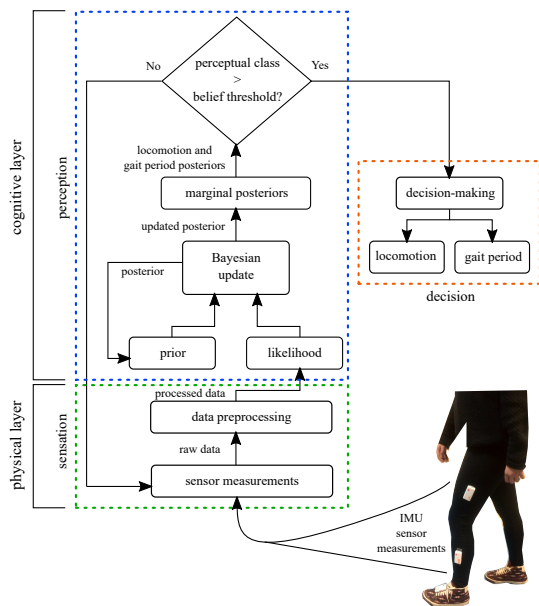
cognitive layer

perception

No

perceptual class > belief threshold?

Yes

locomotion and gait period posteriors

marginal posteriors

updated posterior

Bayesian update

posterior

prior

likelihood

decision-making

locomotion

gait period

decision

physical layer

sensation

processed data

data preprocessing

raw data

sensor measurements

IMU sensor measurements